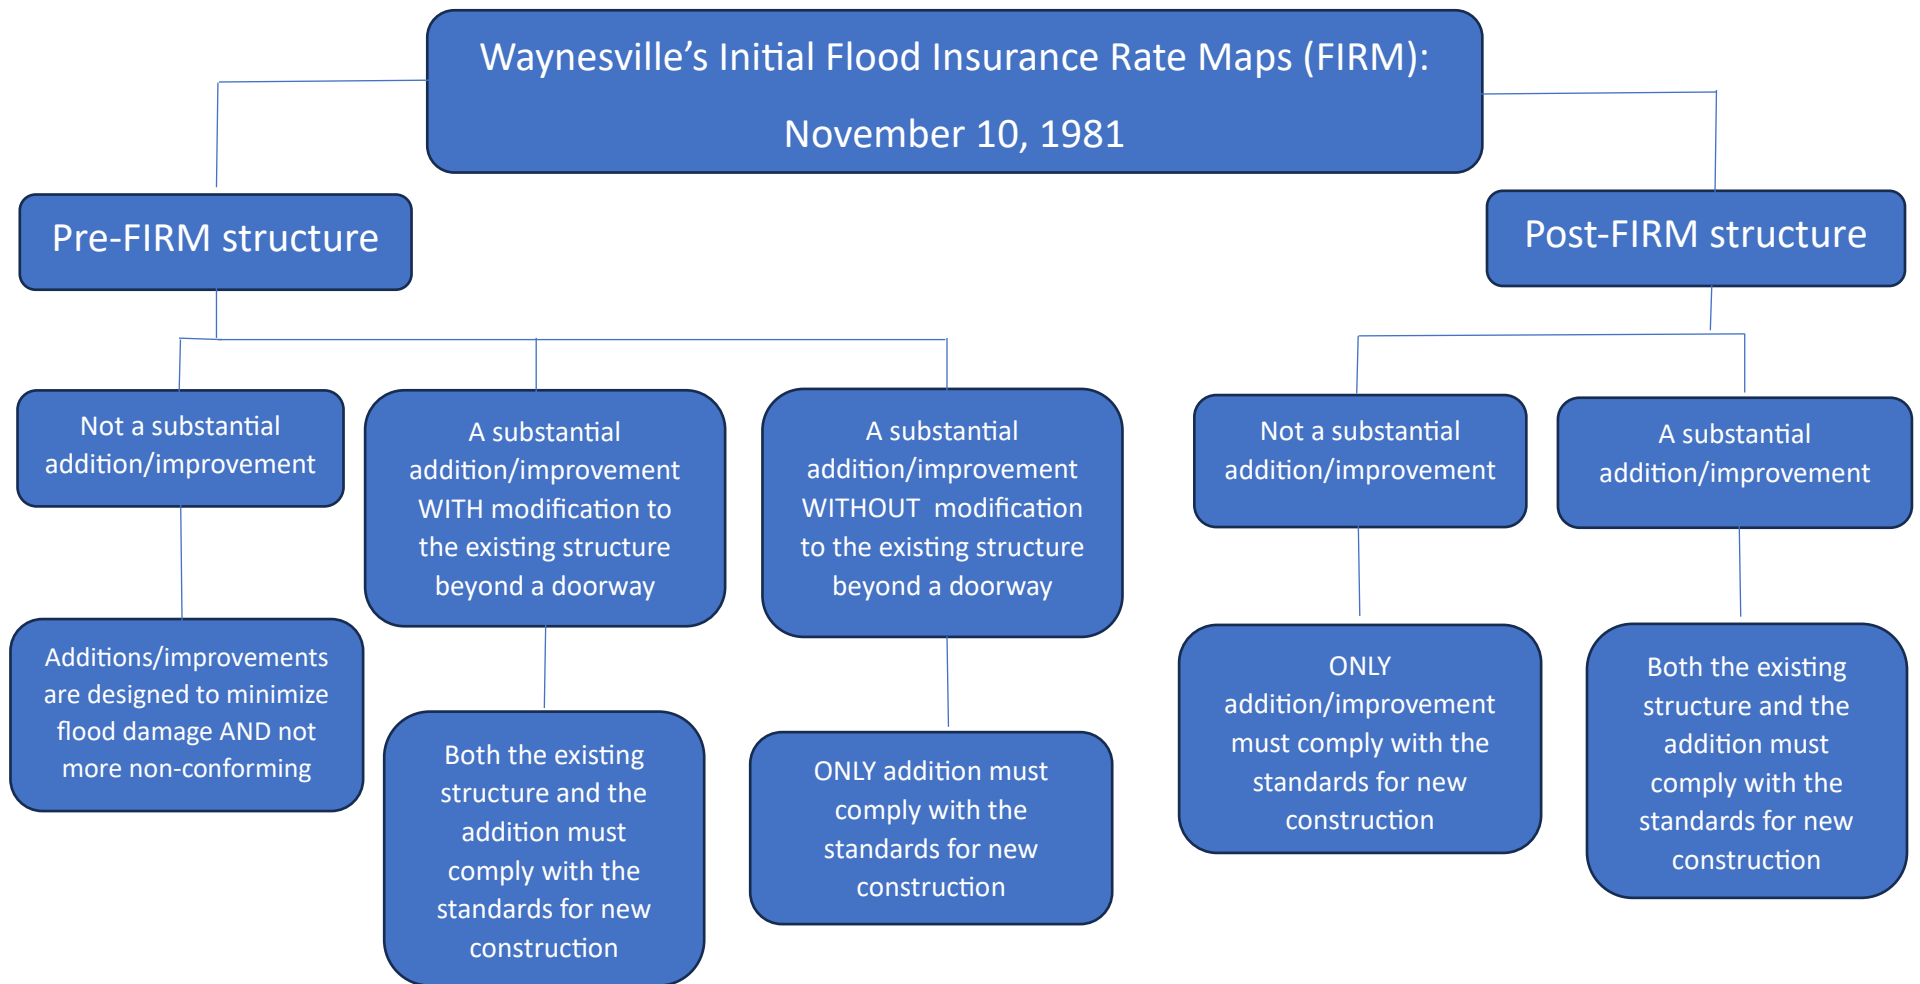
Waynesville's Initial Flood Insurance Rate Maps (FIRM):

November 10, 1981

Pre-FIRM structure

Not a substantial addition/improvement

Additions/improvements are designed to minimize flood damage AND not more non-conforming

A substantial addition/improvement WITH modification to the existing structure beyond a doorway

Both the existing structure and the addition must comply with the standards for new construction

A substantial addition/improvement WITHOUT modification to the existing structure beyond a doorway

ONLY addition must comply with the standards for new construction

Post-FIRM structure

Not a substantial addition/improvement

ONLY addition/improvement must comply with the standards for new construction

A substantial addition/improvement

Both the existing structure and the addition must comply with the standards for new construction